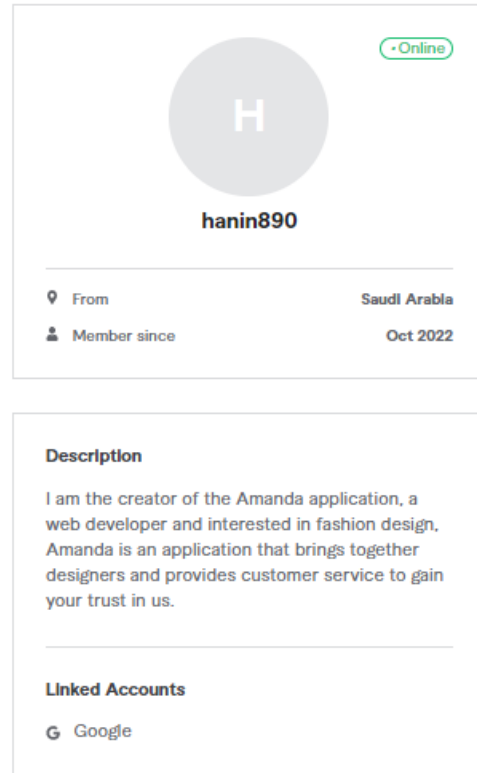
• Online

H

hanin890

From Saudi Arabia

Member since Oct 2022

Description

I am the creator of the Amanda application, a web developer and interested in fashion design, Amanda is an application that brings together designers and provides customer service to gain your trust in us.

Linked Accounts

G Google